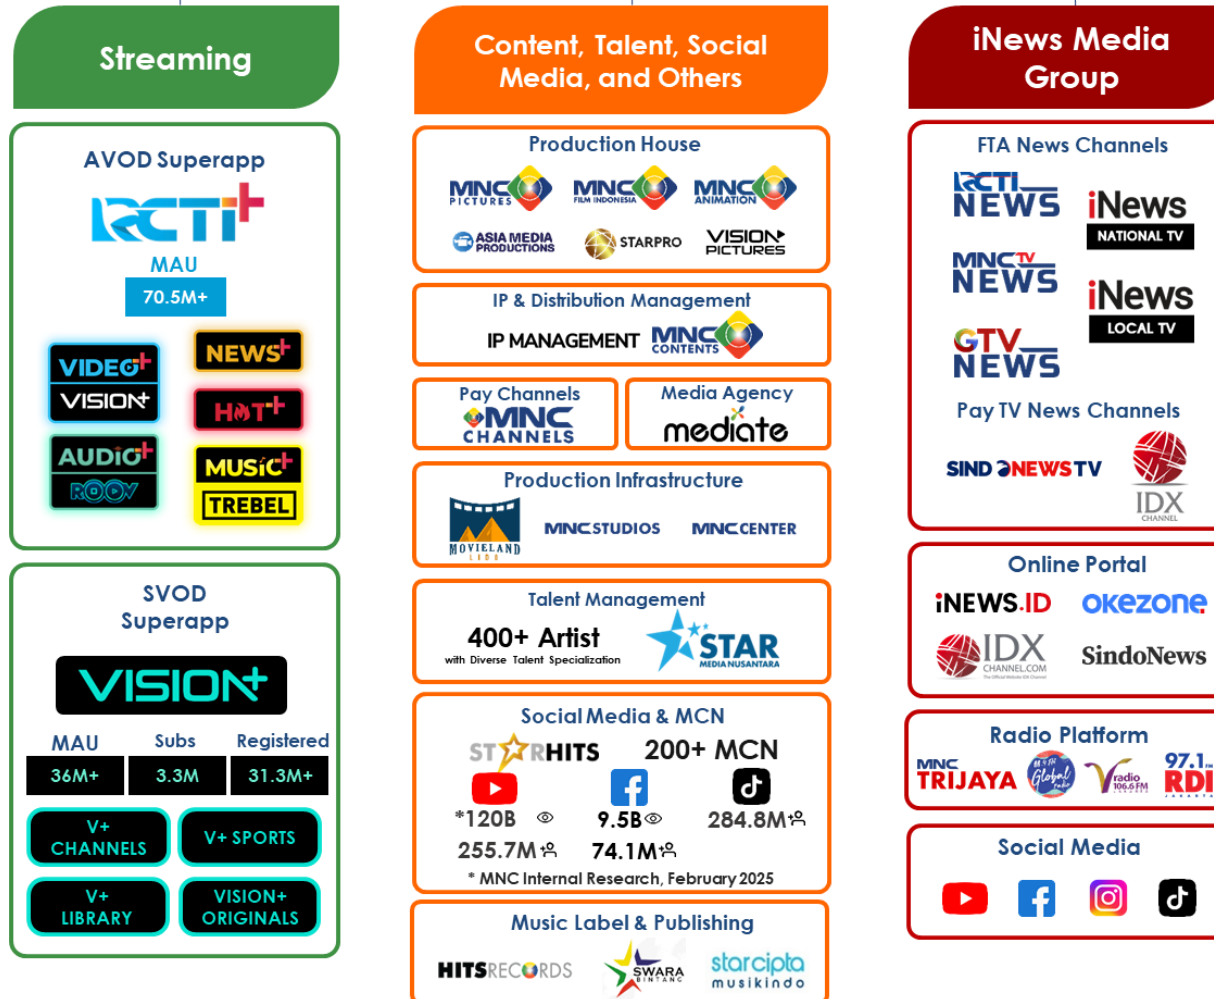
Streaming

AVOD Superapp

RCTI+

MAU

70.5M+

VIDEO+
VISION+

NEWS+

HOT+

AUDIO+
ROOV

MUSIC+
TREBEL

SVOD Superapp

VISION+

| MAU | Subs | Registered |
|---|---|---|
| 36M+ | 3.3M | 31.3M+ |

V+ CHANNELS

V+ SPORTS

V+ LIBRARY

VISION+ ORIGINALS

Content, Talent, Social Media, and Others

Production House

MNC PICTURES MNC FILM INDONESIA MNC ANIMATION

ASIA MEDIA PRODUCTIONS STARPRO VISION+ PICTURES

IP & Distribution Management

IP MANAGEMENT MNC CONTENTS

Pay Channels

MNC CHANNELS

Media Agency

mediate

Production Infrastructure

MOVIELAND MNC STUDIOS MNC CENTER

Talent Management

400+ Artist
with Diverse Talent Specialization

STAR MEDIA NUSANTARA

Social Media & MCN

STARHITS 200+ MCN

*120B 9.5B 284.8M
255.7M 74.1M

* MNC Internal Research, February 2025

Music Label & Publishing

HITSRECORDS SWARA BINTANG starcipta musikindo

iNews Media Group

FTA News Channels

RCTI NEWS
iNews NATIONAL TV
MNCTV NEWS
iNews LOCAL TV
GTV NEWS

Pay TV News Channels

SINDONEWS TV
IDX CHANNEL

Online Portal

iNEWS.ID okezone
IDX CHANNEL.COM SindoNews

Radio Platform

MNC TRIJAYA Global radio V radio 106.6 FM 97.1 RDI

Social Media